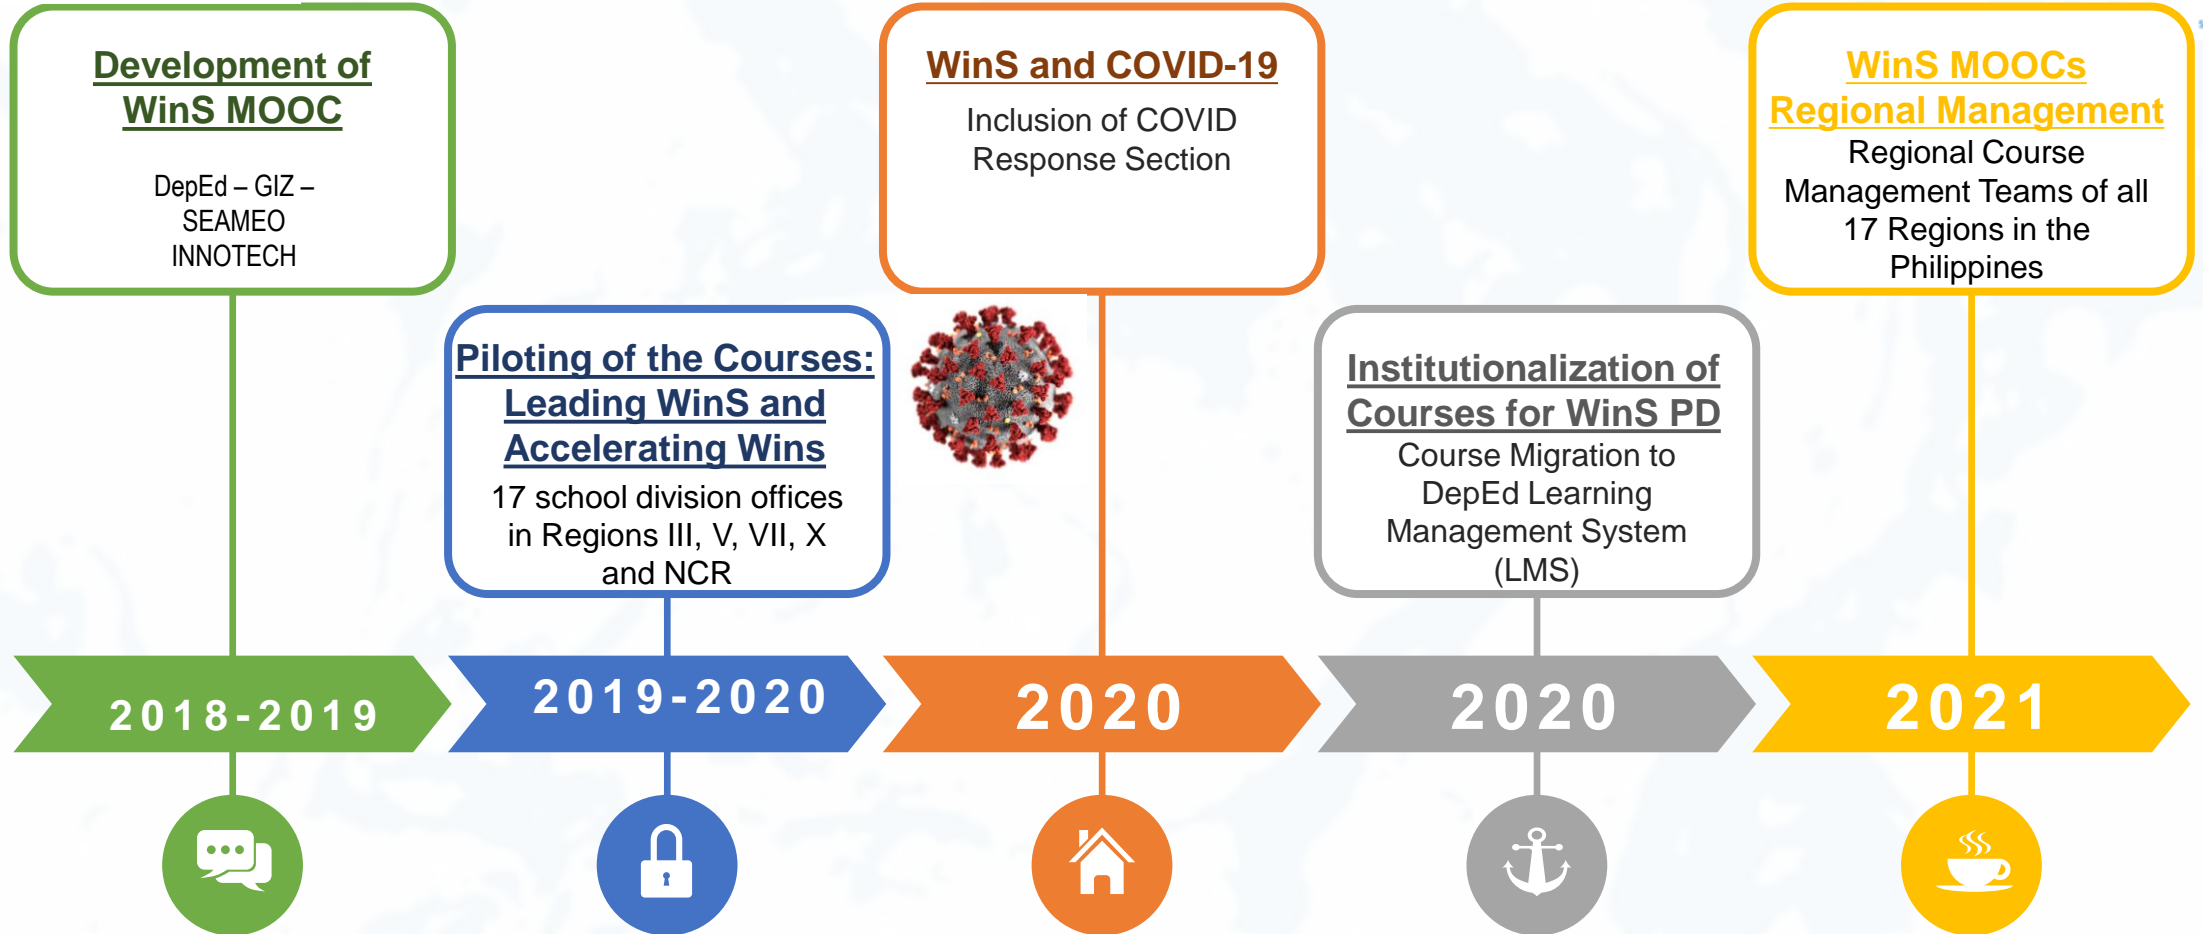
Development of WinS MOOC

DepEd – GIZ – SEAMEO INNOTECH

Piloting of the Courses: Leading WinS and Accelerating Wins

17 school division offices in Regions III, V, VII, X and NCR

WinS and COVID-19

Inclusion of COVID Response Section

Institutionalization of Courses for WinS PD

Course Migration to DepEd Learning Management System (LMS)

WinS MOOCs Regional Management

Regional Course Management Teams of all 17 Regions in the Philippines

2018-2019

2019-2020

2020

2020

2021